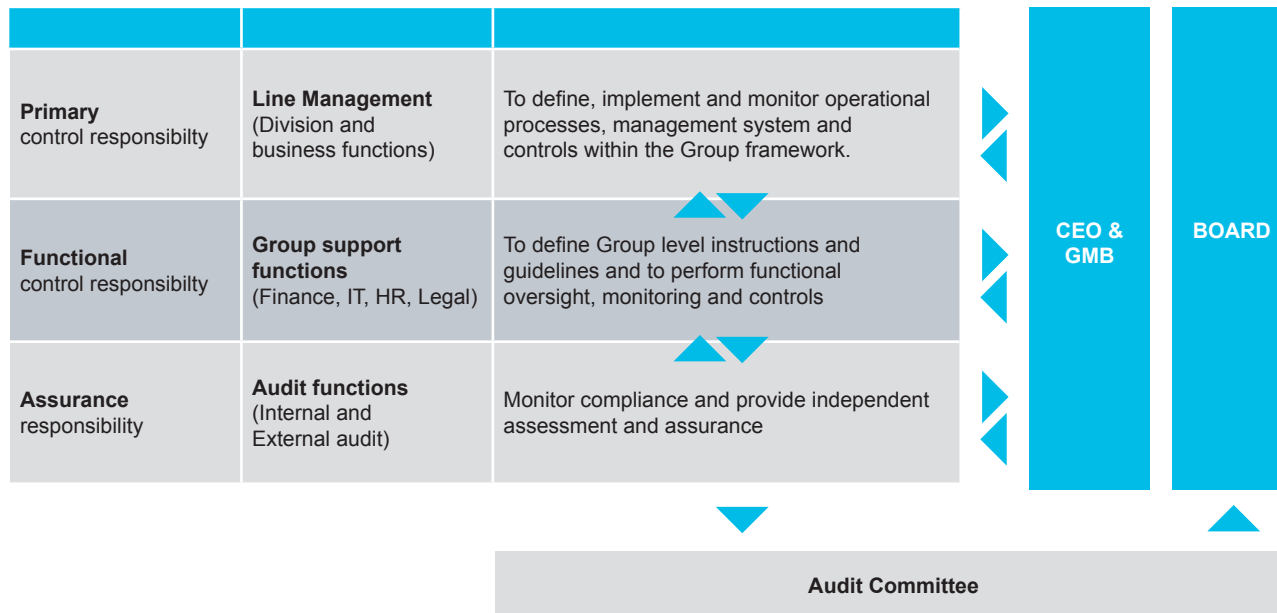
| | | |
|---|---|---|
| **Primary** control responsibilty | **Line Management** (Division and business functions) | To define, implement and monitor operational processes, management system and controls within the Group framework. |
| **Functional** control responsibilty | **Group support functions** (Finance, IT, HR, Legal) | To define Group level instructions and guidelines and to perform functional oversight, monitoring and controls |
| **Assurance** responsibility | **Audit functions** (Internal and External audit) | Monitor compliance and provide independent assessment and assurance |

**CEO & GMB**

**BOARD**

**Audit Committee**